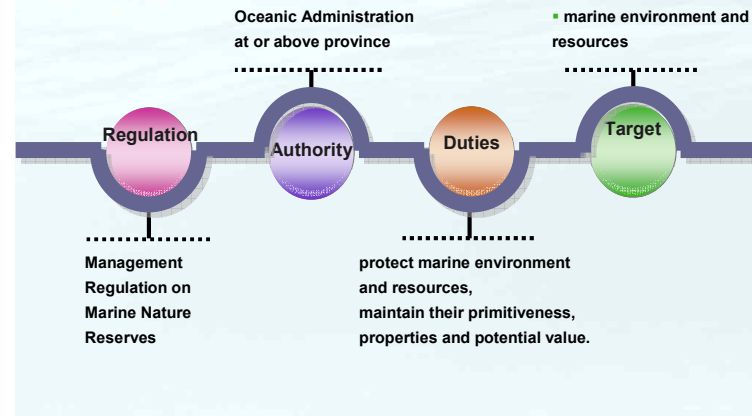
Oceanic Administration at or above province

▪ marine environment and resources

Regulation

Authority

Duties

Target

Management Regulation on Marine Nature Reserves

protect marine environment and resources, maintain their primitiveness, properties and potential value.